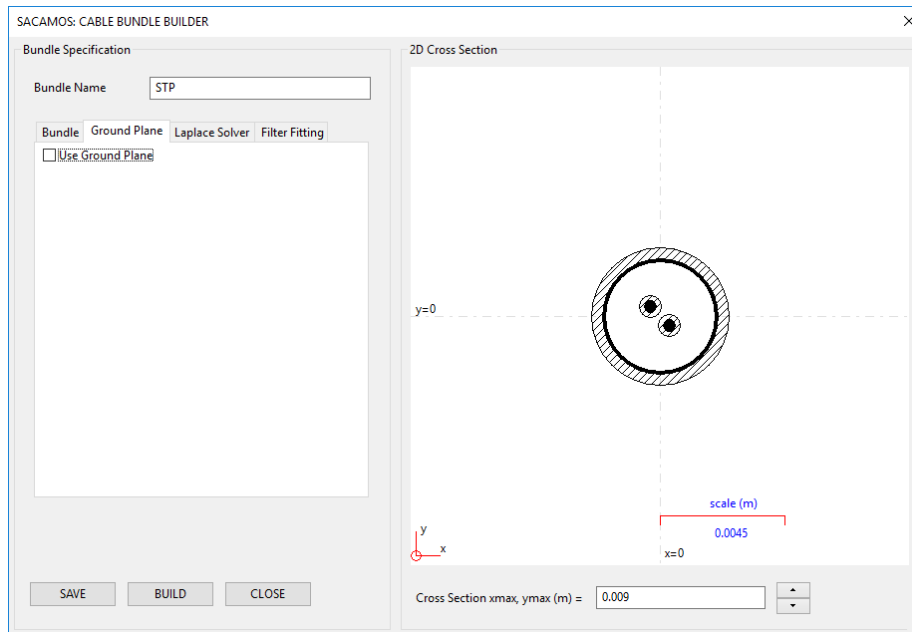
SACAMOS: CABLE BUNDLE BUILDER

Bundle Specification

Bundle Name STP

Bundle Ground Plane Laplace Solver Filter Fitting

Use Ground Plane

SAVE BUILD CLOSE

2D Cross Section

y=0

scale (m)

0.0045

y

x

x=0

Cross Section xmax, ymax (m) = 0.009